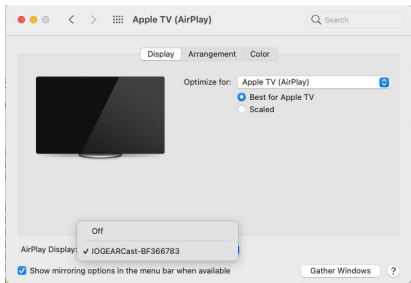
Apple TV (AirPlay)

Search

Display Arrangement Color

Optimize for: Apple TV (AirPlay)

Best for Apple TV

Scaled

Off

AirPlay Display: ✓ IOGEARCast-BF366783

Show mirroring options in the menu bar when available

Gather Windows

?